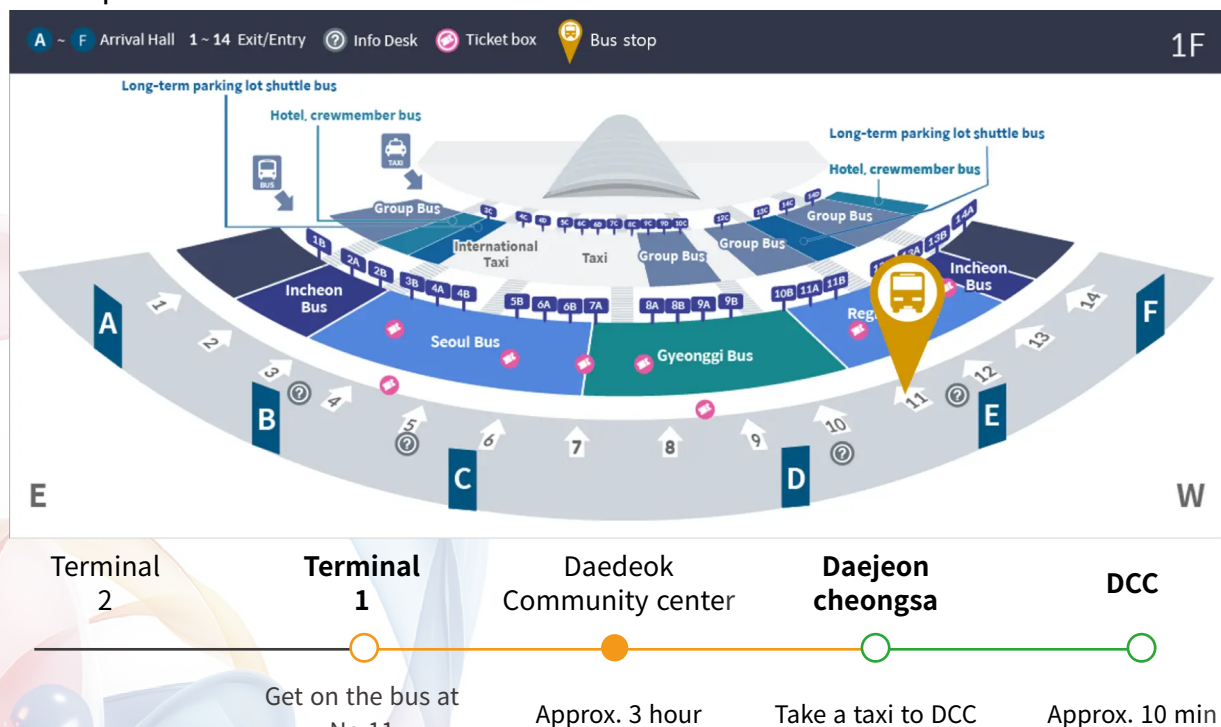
A ~ F Arrival Hall 1 ~ 14 Exit/Entry Info Desk Ticket box Bus stop 1F

Long-term parking lot shuttle bus
Hotel, crewmember bus
Long-term parking lot shuttle bus
Hotel, crewmember bus
BUS
TAXI
Group Bus
International Taxi
Taxi
Group Bus
Group Bus
Group Bus
3C 4C 4D 5C 6C 6D 7C 8C 9C 9D 10C 12C 13C 14C 14D
1B 2A 2B 3B 4A 4B 5B 6A 6B 7A 8A 8B 9A 9B 10B 11A 11B 13A 13B 14A
Incheon Bus
Seoul Bus
Gyeonggi Bus
Reg
Incheon Bus
A B C D E F
1 2 3 4 5 6 7 8 9 10 11 12 13 14
E W

Terminal 2
Terminal 1
Daedeok Community center
Daejeon cheongsa
DCC

Get on the bus at No.11
Approx. 3 hour
Take a taxi to DCC
Approx. 10 min